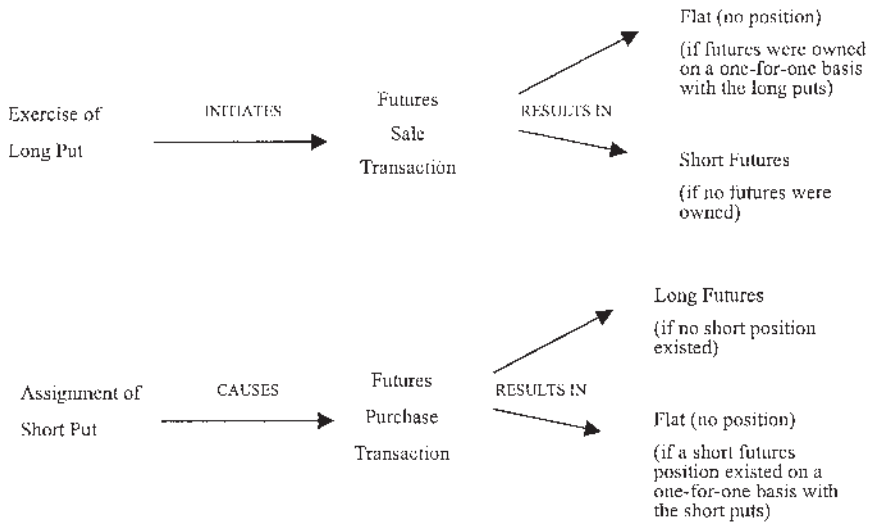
Exercise of Long Put

INITIATES

Futures Sale Transaction

RESULTS IN

Flat (no position)

(if futures were owned on a one-for-one basis with the long puts)

Short Futures

(if no futures were owned)

Assignment of Short Put

CAUSES

Futures Purchase Transaction

RESULTS IN

Long Futures

(if no short position existed)

Flat (no position)

(if a short futures position existed on a one-for-one basis with the short puts)